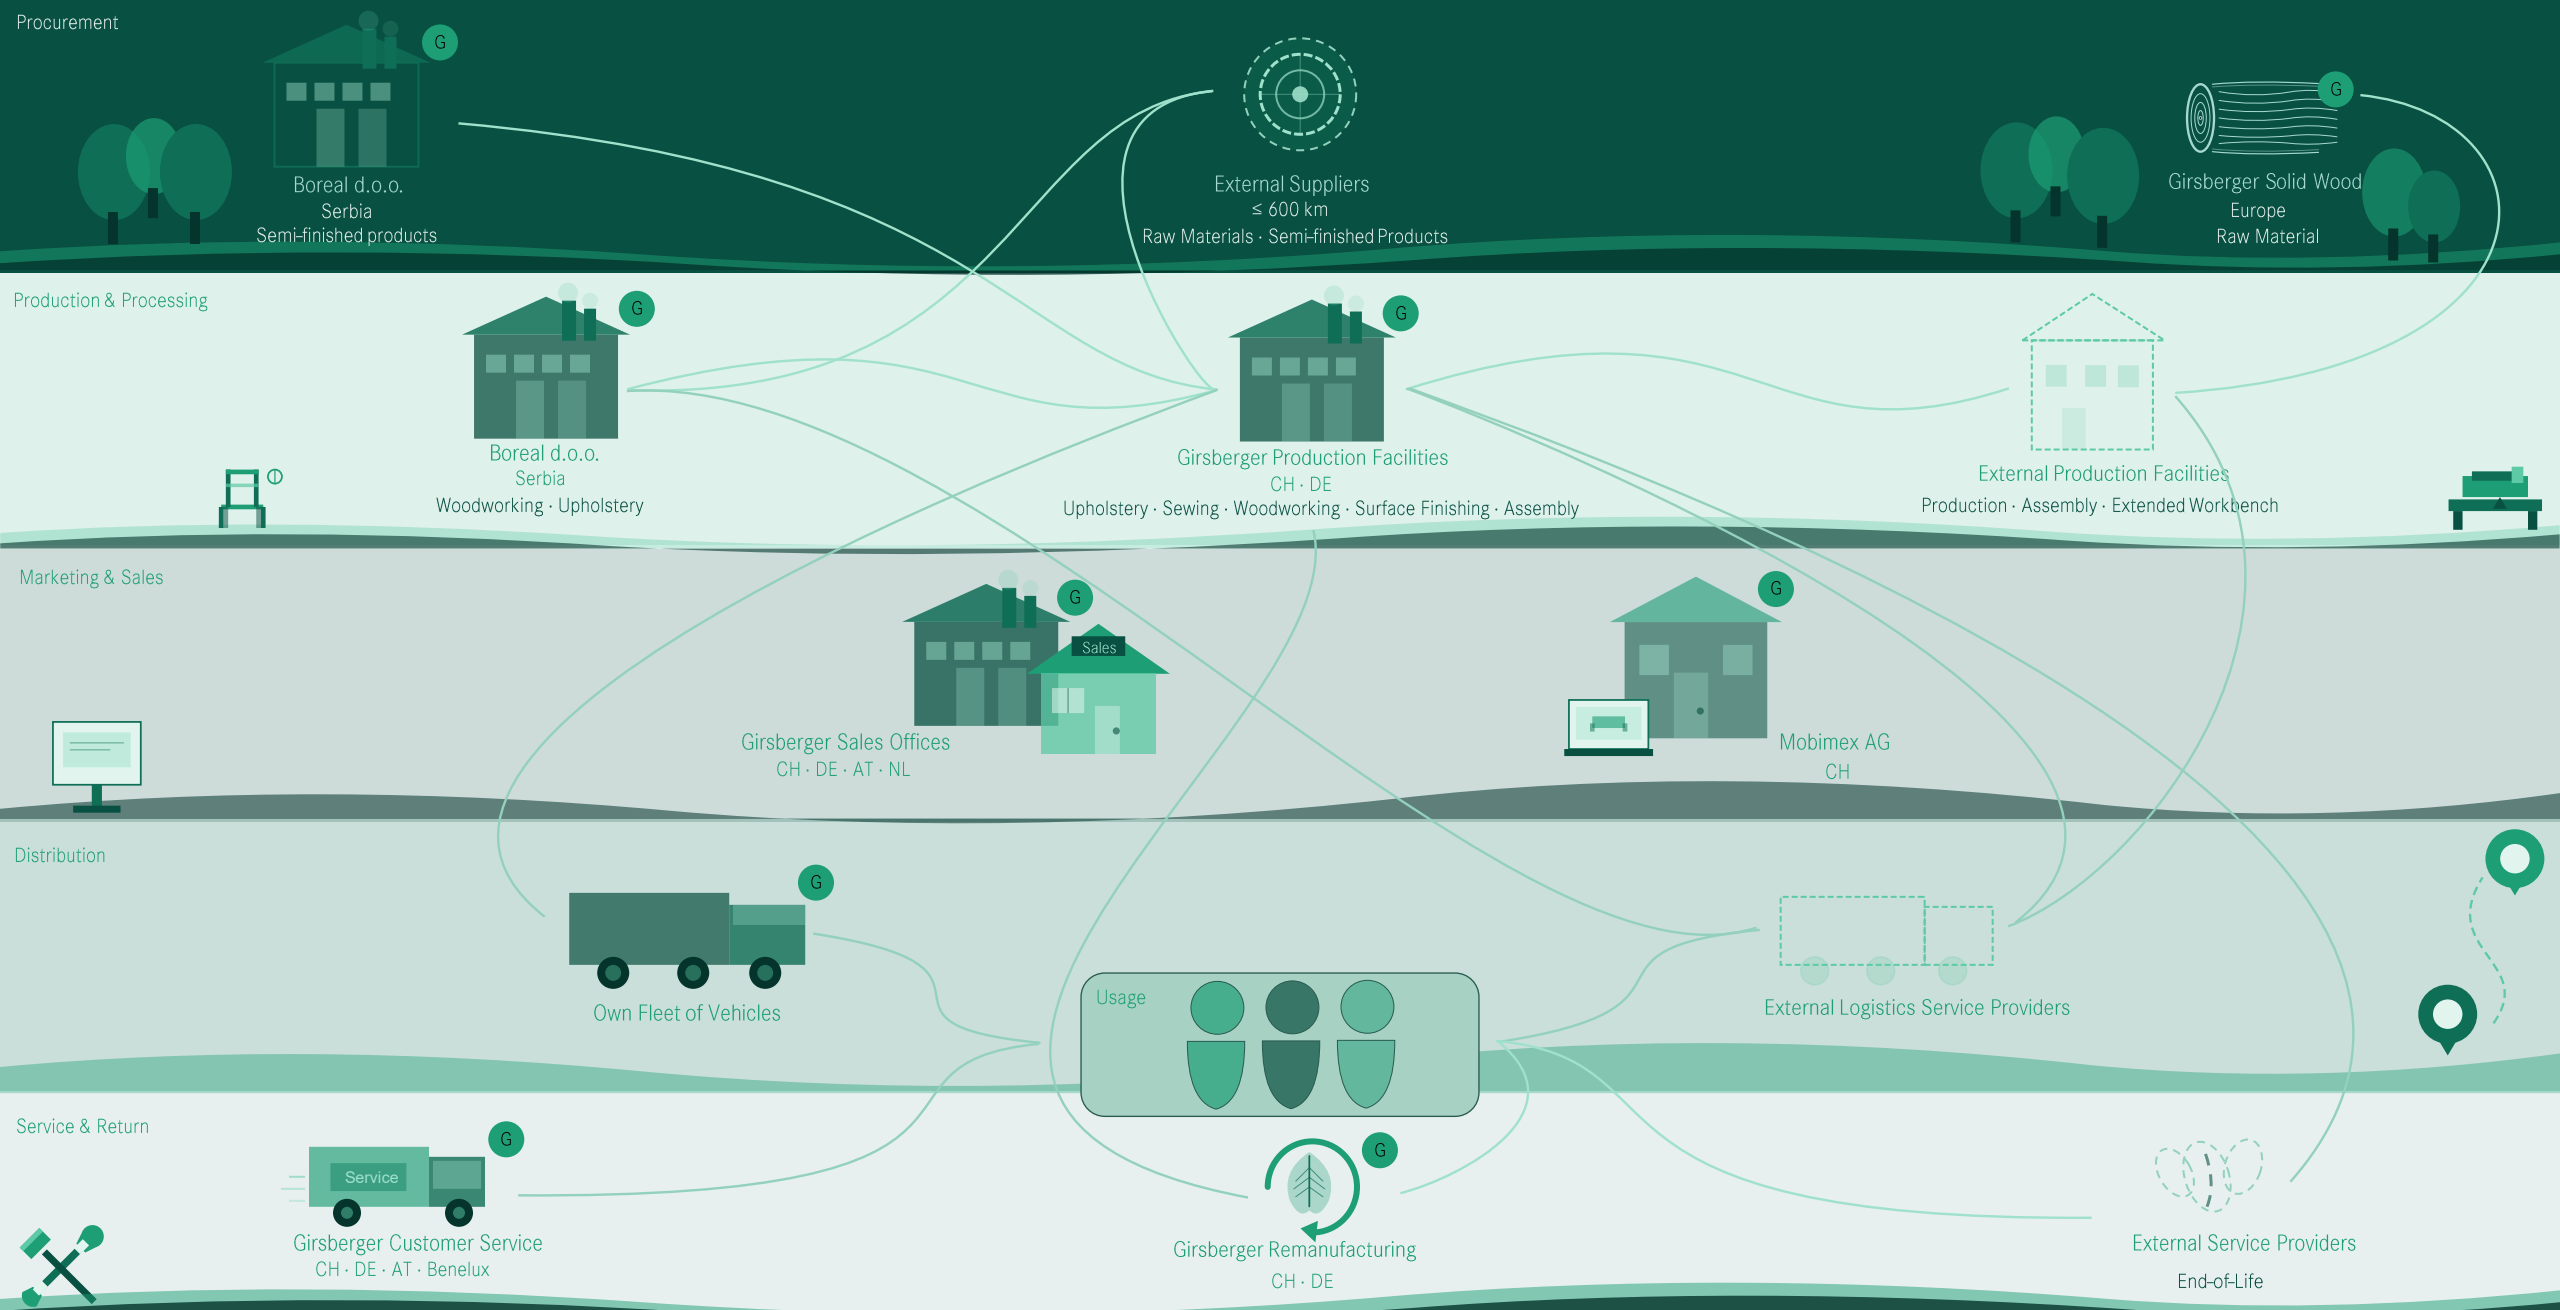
Procurement

G
Boreal d.o.o.
Serbia
Semi-finished products

External Suppliers
≤ 600 km
Raw Materials · Semi-finished Products

G
Girsberger Solid Wood
Europe
Raw Material

Production & Processing

G
Boreal d.o.o.
Serbia
Woodworking · Upholstery

G
Girsberger Production Facilities
CH · DE
Upholstery · Sewing · Woodworking · Surface Finishing · Assembly

External Production Facilities
Production · Assembly · Extended Workbench

Marketing & Sales

G
Sales
Girsberger Sales Offices
CH · DE · AT · NL

G
Mobimex AG
CH

Distribution

G
Own Fleet of Vehicles

Usage

External Logistics Service Providers

Service & Return

G
Service
Girsberger Customer Service
CH · DE · AT · Benelux

G
Girsberger Remanufacturing
CH · DE

External Service Providers
End-of-Life